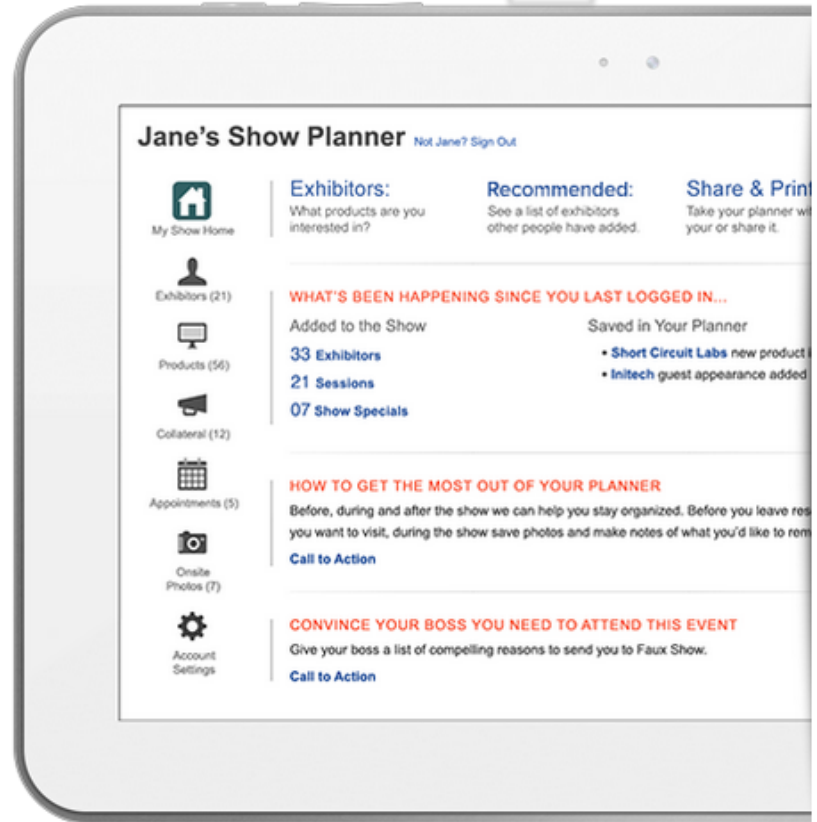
Jane's Show Planner Not Jane? Sign Out

My Show Home

Exhibitors (21)

Products (56)

Collateral (12)

Appointments (5)

Onsite Photos (7)

Account Settings

Exhibitors:
What products are you interested in?

Recommended:
See a list of exhibitors other people have added.

Share & Print
Take your planner wi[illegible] your or share it.

WHAT'S BEEN HAPPENING SINCE YOU LAST LOGGED IN...

Added to the Show
33 Exhibitors
21 Sessions
07 Show Specials

Saved in Your Planner
• Short Circuit Labs new product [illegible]
• Initech guest appearance added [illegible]

HOW TO GET THE MOST OUT OF YOUR PLANNER
Before, during and after the show we can help you stay organized. Before you leave res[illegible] you want to visit, during the show save photos and make notes of what you'd like to rem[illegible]
Call to Action

CONVINCE YOUR BOSS YOU NEED TO ATTEND THIS EVENT
Give your boss a list of compelling reasons to send you to Faux Show.
Call to Action